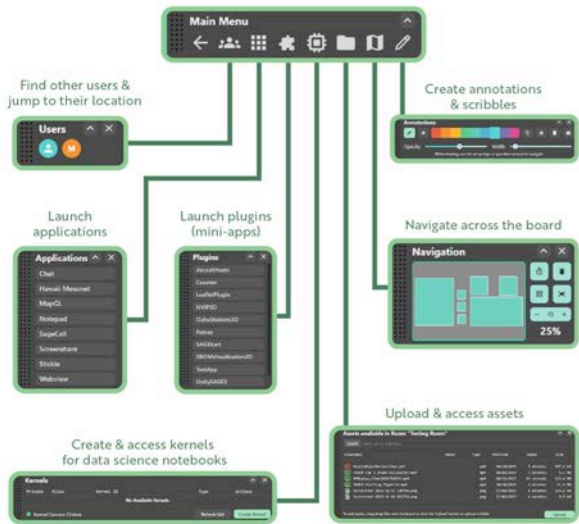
Main Menu

Find other users & jump to their location

Users

M

Launch applications

Applications

Chat

Hawaii Mesonet

MapGL

Notepad

SageCell

Screenshare

Stickie

Webview

Launch plugins (mini-apps)

Plugins

AircraftHealth

Counter

LeafletPlugin

NVIFSD

OsfosStations3D

Paletee

SAGECart

SBOMsVisualization3D

TestApp

UnitySAGE3

Create annotations & scribbles

Annotations

Opacity

Navigate across the board

Navigation

25%

Upload & access assets

Assets available in Room: "Testing Room"

Create & access kernels for data science notebooks

Kernels

No Available Kernels

Kernel Service Online

Refresh List

Create Kernel

Upload